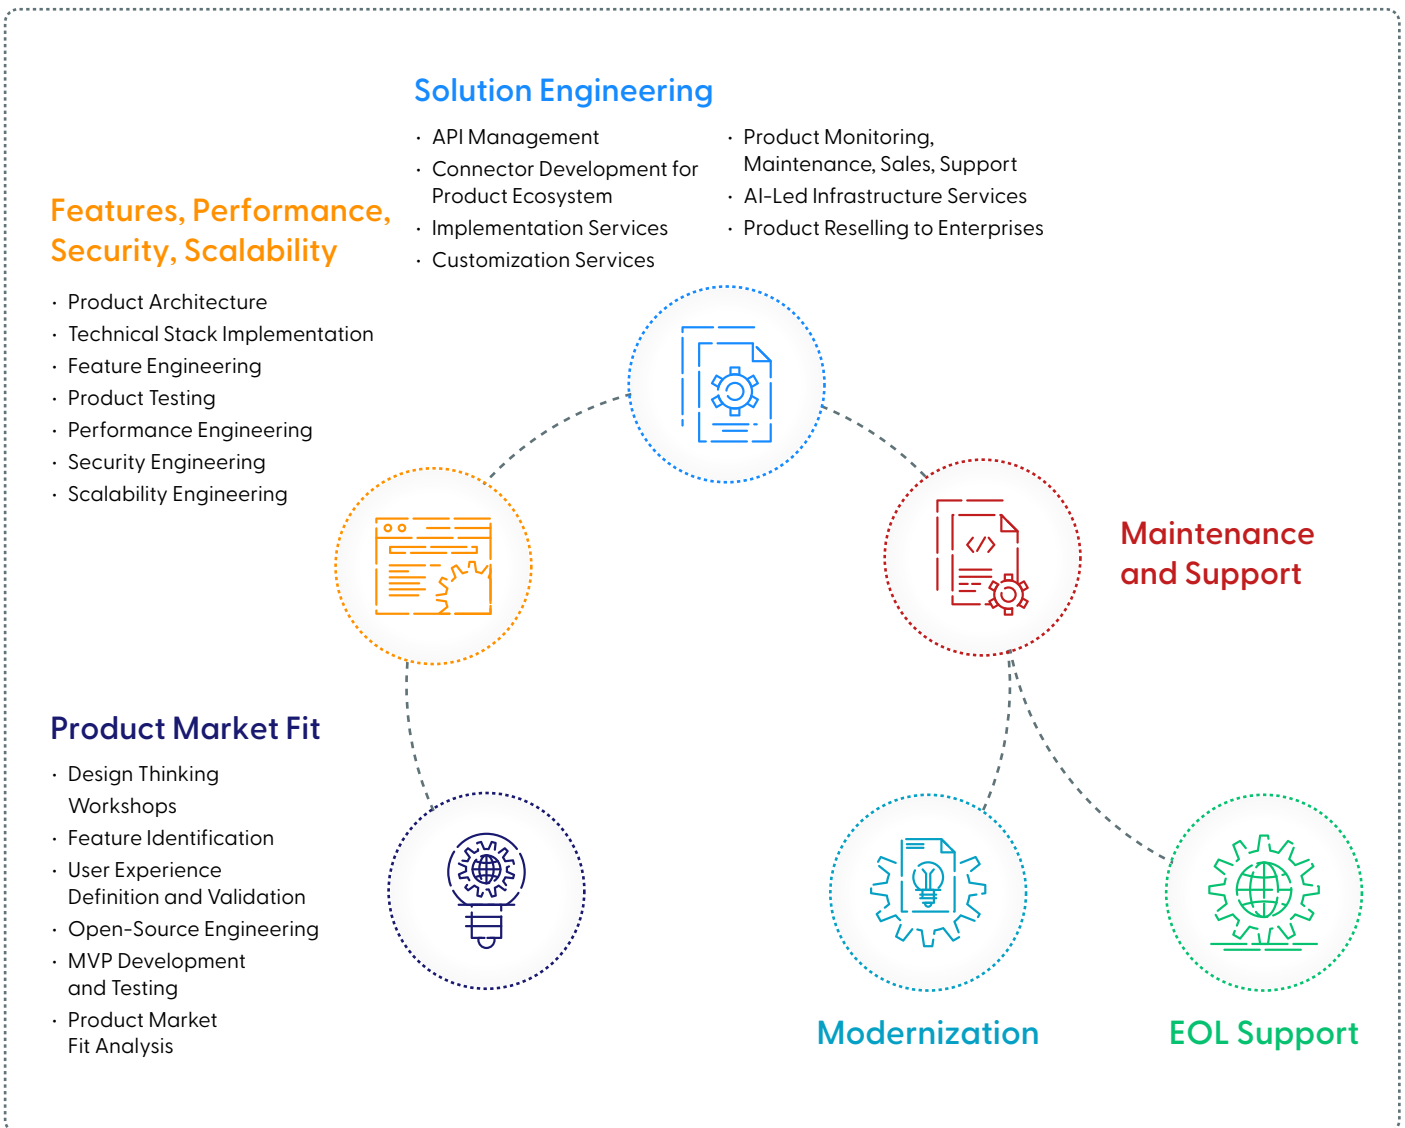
Solution Engineering

- API Management
- Connector Development for Product Ecosystem
- Implementation Services
- Customization Services

- Product Monitoring, Maintenance, Sales, Support
- AI-Led Infrastructure Services
- Product Reselling to Enterprises

Features, Performance, Security, Scalability

- Product Architecture
- Technical Stack Implementation
- Feature Engineering
- Product Testing
- Performance Engineering
- Security Engineering
- Scalability Engineering

Maintenance and Support

Product Market Fit

- Design Thinking Workshops
- Feature Identification
- User Experience Definition and Validation
- Open-Source Engineering
- MVP Development and Testing
- Product Market Fit Analysis

Modernization

EOL Support